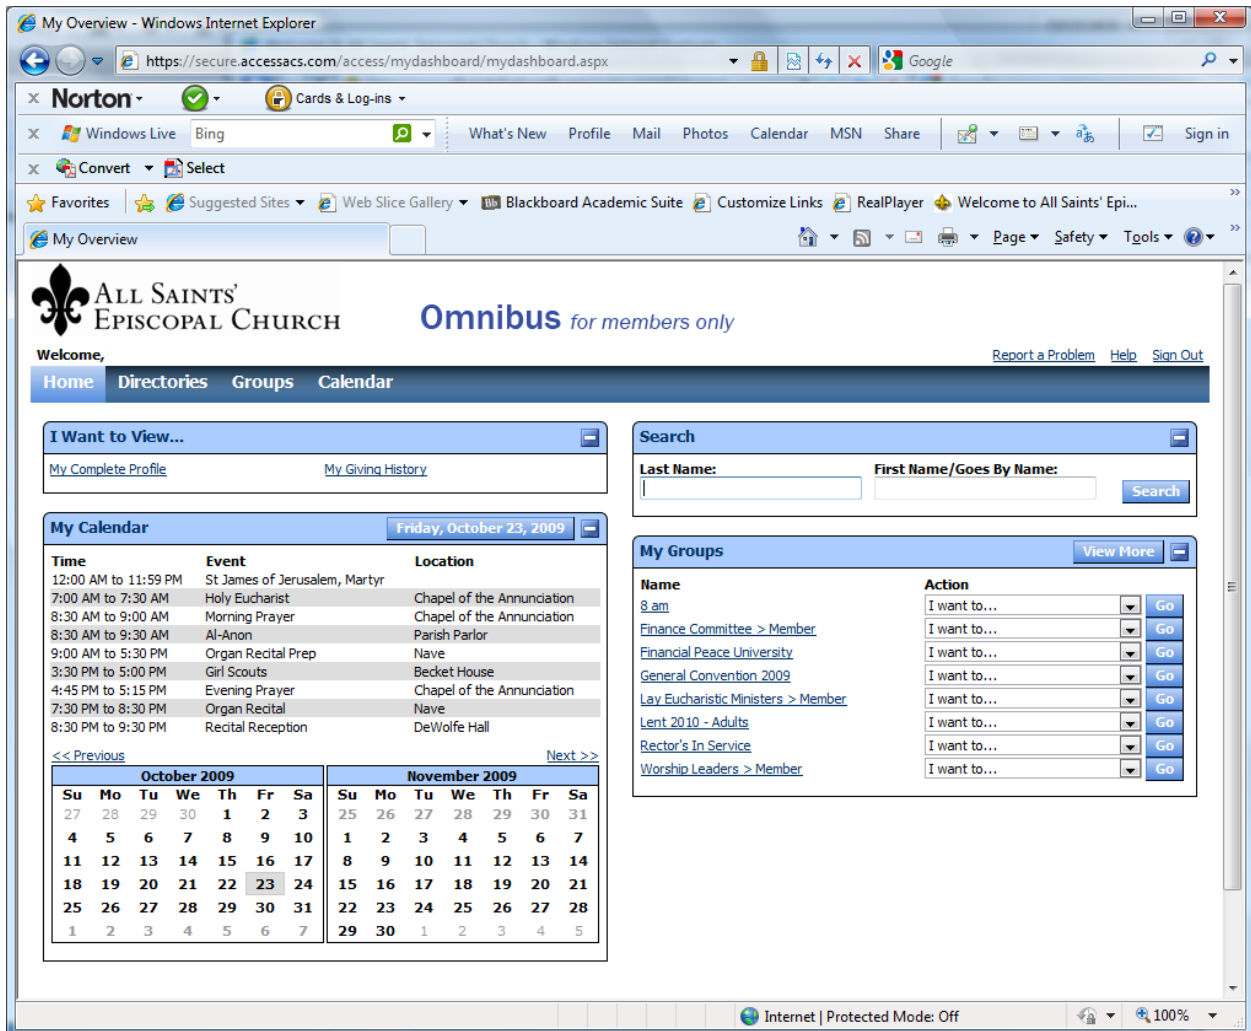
My Overview - Windows Internet Explorer

https://secure.accessacs.com/access/mydashboard/mydashboard.aspx

Google

Norton

Cards & Log-ins

Windows Live Bing What's New Profile Mail Photos Calendar MSN Share Sign in

Convert Select

Favorites Suggested Sites Web Slice Gallery Blackboard Academic Suite Customize Links RealPlayer Welcome to All Saints' Epi...

My Overview

Page Safety Tools

ALL SAINTS' EPISCOPAL CHURCH

Omnibus for members only

Welcome,

Report a Problem Help Sign Out

Home Directories Groups Calendar

I Want to View...

My Complete Profile My Giving History

Search

Last Name: First Name/Goes By Name:

Search

My Calendar Friday, October 23, 2009

| Time | Event | Location |
|---|---|---|
| 12:00 AM to 11:59 PM | St James of Jerusalem, Martyr | |
| 7:00 AM to 7:30 AM | Holy Eucharist | Chapel of the Annunciation |
| 8:30 AM to 9:00 AM | Morning Prayer | Chapel of the Annunciation |
| 8:30 AM to 9:30 AM | Al-Anon | Parish Parlor |
| 9:00 AM to 5:30 PM | Organ Recital Prep | Nave |
| 3:30 PM to 5:00 PM | Girl Scouts | Becket House |
| 4:45 PM to 5:15 PM | Evening Prayer | Chapel of the Annunciation |
| 7:30 PM to 8:30 PM | Organ Recital | Nave |
| 8:30 PM to 9:30 PM | Recital Reception | DeWolfe Hall |

<< Previous Next >>

October 2009

| Su | Mo | Tu | We | Th | Fr | Sa |
|---|---|---|---|---|---|---|
| 27 | 28 | 29 | 30 | 1 | 2 | 3 |
| 4 | 5 | 6 | 7 | 8 | 9 | 10 |
| 11 | 12 | 13 | 14 | 15 | 16 | 17 |
| 18 | 19 | 20 | 21 | 22 | 23 | 24 |
| 25 | 26 | 27 | 28 | 29 | 30 | 31 |
| 1 | 2 | 3 | 4 | 5 | 6 | 7 |

November 2009

| Su | Mo | Tu | We | Th | Fr | Sa |
|---|---|---|---|---|---|---|
| 25 | 26 | 27 | 28 | 29 | 30 | 31 |
| 1 | 2 | 3 | 4 | 5 | 6 | 7 |
| 8 | 9 | 10 | 11 | 12 | 13 | 14 |
| 15 | 16 | 17 | 18 | 19 | 20 | 21 |
| 22 | 23 | 24 | 25 | 26 | 27 | 28 |
| 29 | 30 | 1 | 2 | 3 | 4 | 5 |

My Groups View More

| Name | Action |
|---|---|
| 8 am | I want to... Go |
| Finance Committee > Member | I want to... Go |
| Financial Peace University | I want to... Go |
| General Convention 2009 | I want to... Go |
| Lay Eucharistic Ministers > Member | I want to... Go |
| Lent 2010 - Adults | I want to... Go |
| Rector's In Service | I want to... Go |
| Worship Leaders > Member | I want to... Go |

Internet | Protected Mode: Off 100%